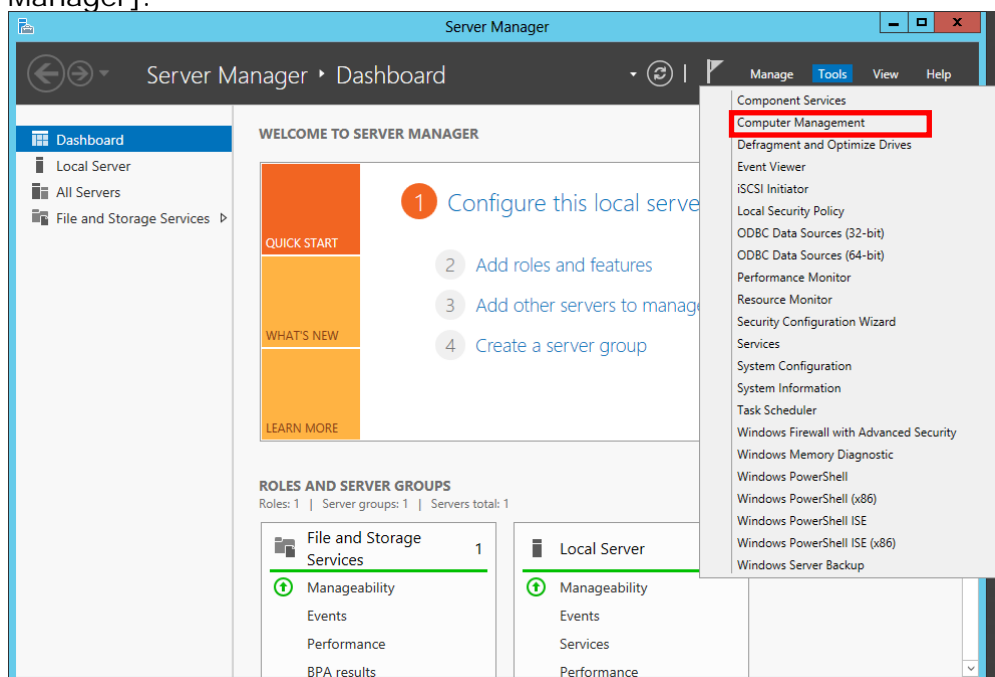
Manager].

Server Manager

Server Manager • Dashboard

Manage Tools View Help

Dashboard
Local Server
All Servers
File and Storage Services

WELCOME TO SERVER MANAGER

QUICK START

WHAT'S NEW

LEARN MORE

1 Configure this local serve

2 Add roles and features

3 Add other servers to manag

4 Create a server group

Component Services
Computer Management
Defragment and Optimize Drives
Event Viewer
iSCSI Initiator
Local Security Policy
ODBC Data Sources (32-bit)
ODBC Data Sources (64-bit)
Performance Monitor
Resource Monitor
Security Configuration Wizard
Services
System Configuration
System Information
Task Scheduler
Windows Firewall with Advanced Security
Windows Memory Diagnostic
Windows PowerShell
Windows PowerShell (x86)
Windows PowerShell ISE
Windows PowerShell ISE (x86)
Windows Server Backup

ROLES AND SERVER GROUPS
Roles: 1 | Server groups: 1 | Servers total: 1

File and Storage Services 1
Manageability
Events
Performance
BPA results

Local Server
Manageability
Events
Services
Performance